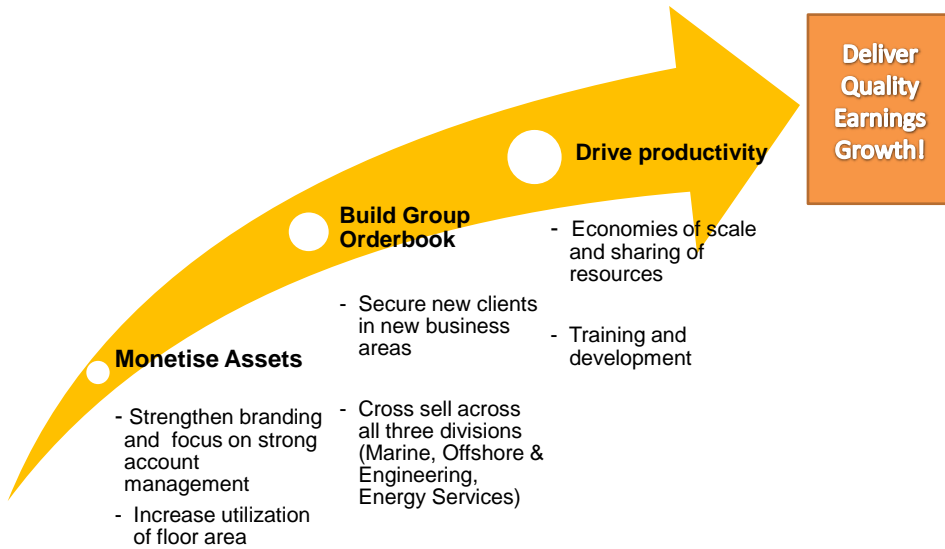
Deliver Quality Earnings Growth!

Drive productivity

- Economies of scale and sharing of resources

- Training and development

Build Group Orderbook

- Secure new clients in new business areas

- Cross sell across all three divisions (Marine, Offshore & Engineering, Energy Services)

Monetise Assets

- Strengthen branding and focus on strong account management

- Increase utilization of floor area